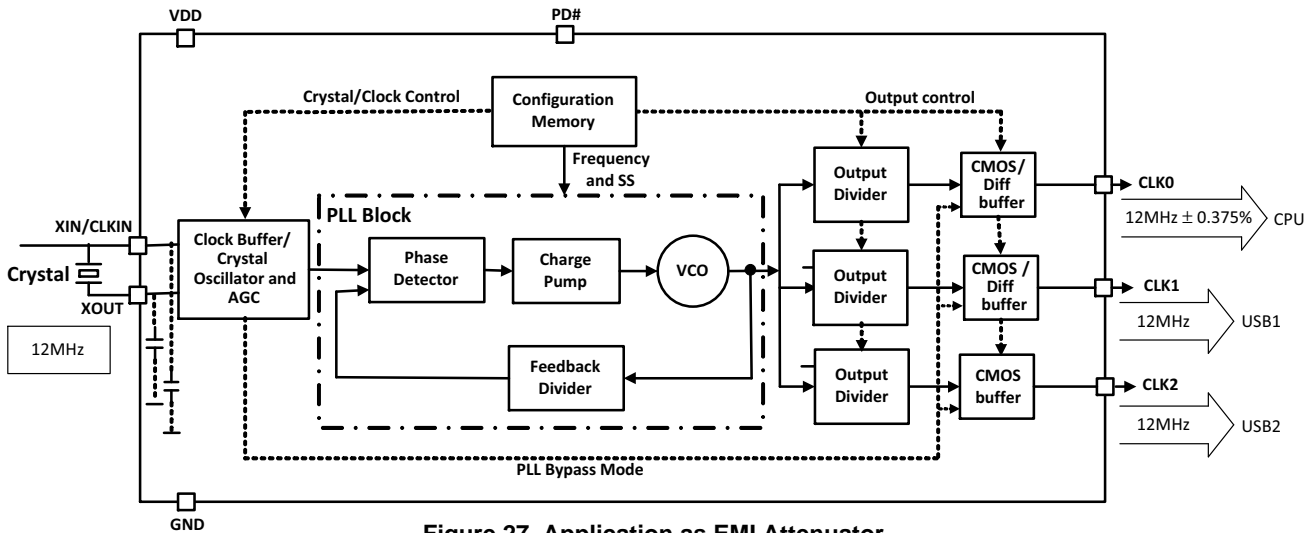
VDD
PD#
Crystal/Clock Control
Configuration Memory
Output control
Frequency and SS
PLL Block
Output Divider
CMOS/ Diff buffer
CLK0
12MHz ± 0.375%
CPU
XIN/CLKIN
Clock Buffer/ Crystal Oscillator and AGC
Phase Detector
Charge Pump
VCO
Output Divider
CMOS / Diff buffer
CLK1
Crystal
XOUT
12MHz
USB1
12MHz
Feedback Divider
Output Divider
CMOS buffer
CLK2
12MHz
USB2
PLL Bypass Mode
GND
Figure 27. Application as EMI Attenuator